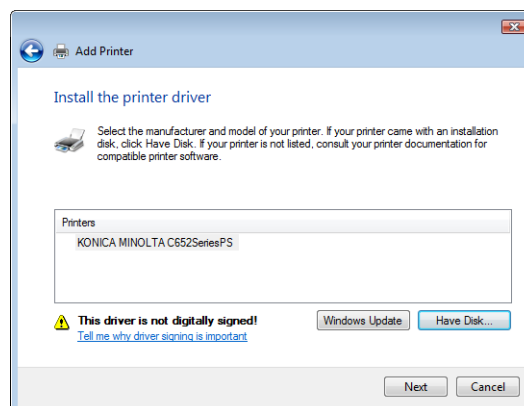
Add Printer

Install the printer driver

Select the manufacturer and model of your printer. If your printer came with an installation disk, click Have Disk. If your printer is not listed, consult your printer documentation for compatible printer software.

Printers

KONICA MINOLTA C652SeriesPS

This driver is not digitally signed!

Tell me why driver signing is important

Windows Update

Have Disk...

Next

Cancel